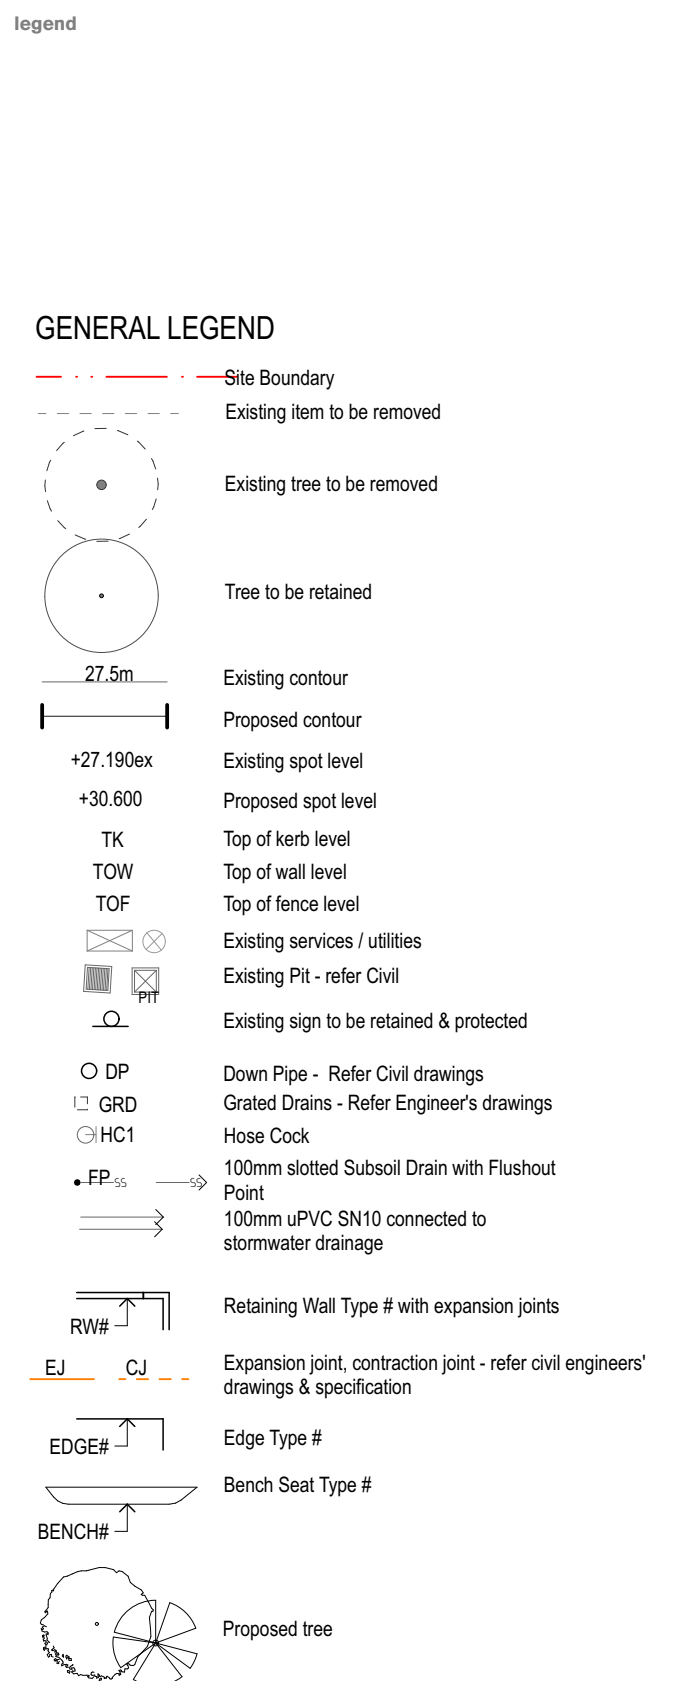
legend

GENERAL LEGEND

Site Boundary

Existing item to be removed

Existing tree to be removed

Tree to be retained

27.5m Existing contour

Proposed contour

+27.190ex Existing spot level

+30.600 Proposed spot level

TK Top of kerb level

TOW Top of wall level

TOF Top of fence level

Existing services / utilities

PIT Existing Pit - refer Civil

Existing sign to be retained & protected

DP Down Pipe - Refer Civil drawings

GRD Grated Drains - Refer Engineer's drawings

HC1 Hose Cock

FP SS SS 100mm slotted Subsoil Drain with Flushout Point

100mm uPVC SN10 connected to stormwater drainage

RW# Retaining Wall Type # with expansion joints

EJ CJ Expansion joint, contraction joint - refer civil engineers' drawings & specification

EDGE# Edge Type #

BENCH# Bench Seat Type #

Proposed tree